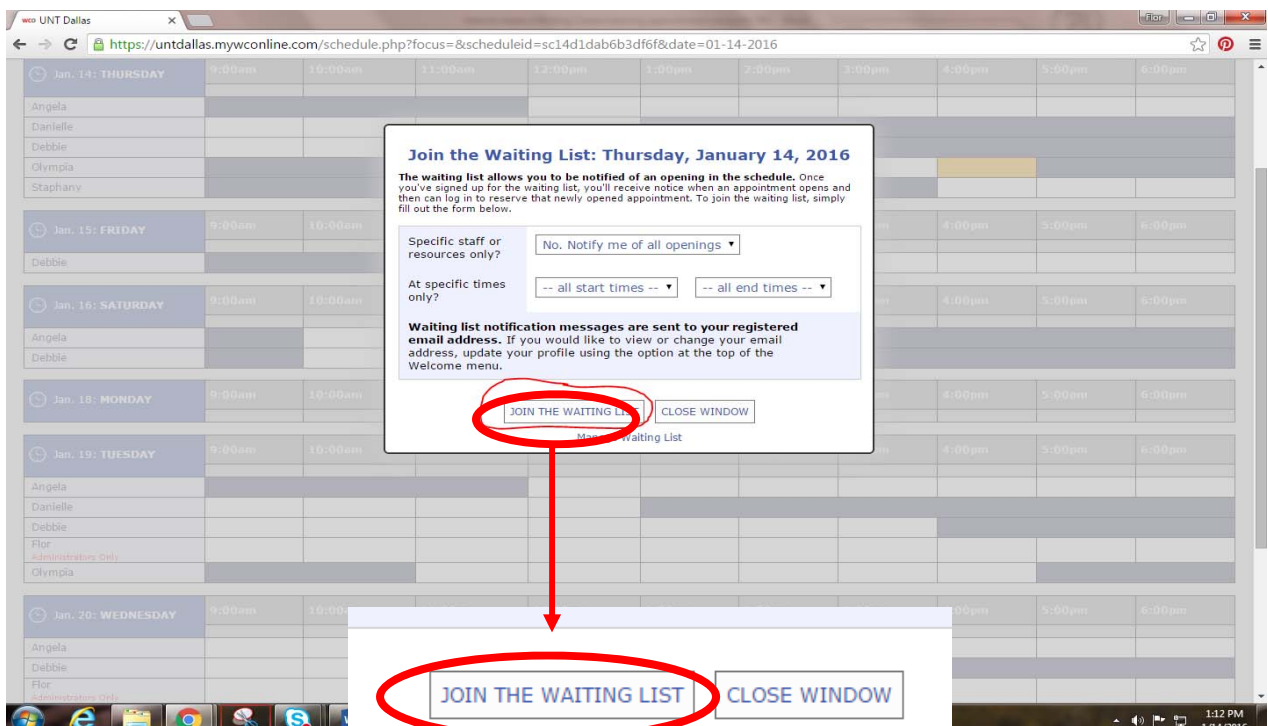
wco UNT Dallas

Flor

https://untdallas.mywconline.com/schedule.php?focus=&scheduleid=sc14d1dab6b3df6f&date=01-14-2016

Jan. 14: THURSDAY 9:00am 10:00am 11:00am 12:00pm 1:00pm 2:00pm 3:00pm 4:00pm 5:00pm 6:00pm

Angela
Danielle
Debbie
Olympia
Staphany

Jan. 15: FRIDAY 9:00am 10:00am 4:00pm 5:00pm 6:00pm

Debbie

Jan. 16: SATURDAY 9:00am 10:00am 4:00pm 5:00pm 6:00pm

Angela
Debbie

Jan. 18: MONDAY 9:00am 10:00am 4:00pm 5:00pm 6:00pm

Jan. 19: TUESDAY 9:00am 10:00am 4:00pm 5:00pm 6:00pm

Angela
Danielle
Debbie
Flor
Administrators Only
Olympia

Jan. 20: WEDNESDAY 9:00am 10:00 5:00pm 6:00pm

Angela
Debbie
Flor
Administrators Only

Join the Waiting List: Thursday, January 14, 2016

The waiting list allows you to be notified of an opening in the schedule. Once you've signed up for the waiting list, you'll receive notice when an appointment opens and then can log in to reserve that newly opened appointment. To join the waiting list, simply fill out the form below.

Specific staff or resources only? No. Notify me of all openings

At specific times only? -- all start times -- -- all end times --

Waiting list notification messages are sent to your registered email address. If you would like to view or change your email address, update your profile using the option at the top of the Welcome menu.

JOIN THE WAITING LIST CLOSE WINDOW

Manage Waiting List

JOIN THE WAITING LIST CLOSE WINDOW

1:12 PM